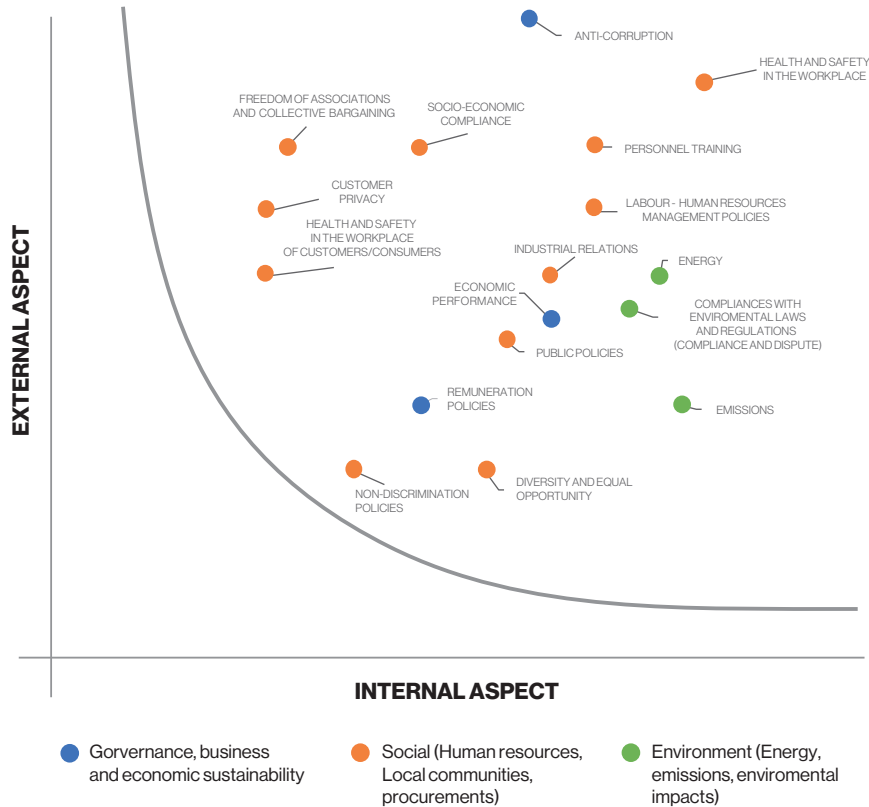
ANTI-CORRUPTION

HEALTH AND SAFETY IN THE WORKPLACE

FREEDOM OF ASSOCIATIONS AND COLLECTIVE BARGAINING

SOCIO-ECONOMIC COMPLIANCE

PERSONNEL TRAINING

CUSTOMER PRIVACY

LABOUR - HUMAN RESOURCES MANAGEMENT POLICIES

HEALTH AND SAFETY IN THE WORKPLACE OF CUSTOMERS/CONSUMERS

INDUSTRIAL RELATIONS

ENERGY

ECONOMIC PERFORMANCE

COMPLIANCES WITH ENVIROMENTAL LAWS AND REGULATIONS (COMPLIANCE AND DISPUTE)

PUBLIC POLICIES

REMUNERATION POLICIES

EMISSIONS

NON-DISCRIMINATION POLICIES

DIVERSITY AND EQUAL OPPORTUNITY

EXTERNAL ASPECT

INTERNAL ASPECT

Gorvernance, business and economic sustainability

Social (Human resources, Local communities, procurements)

Environment (Energy, emissions, enviromental impacts)